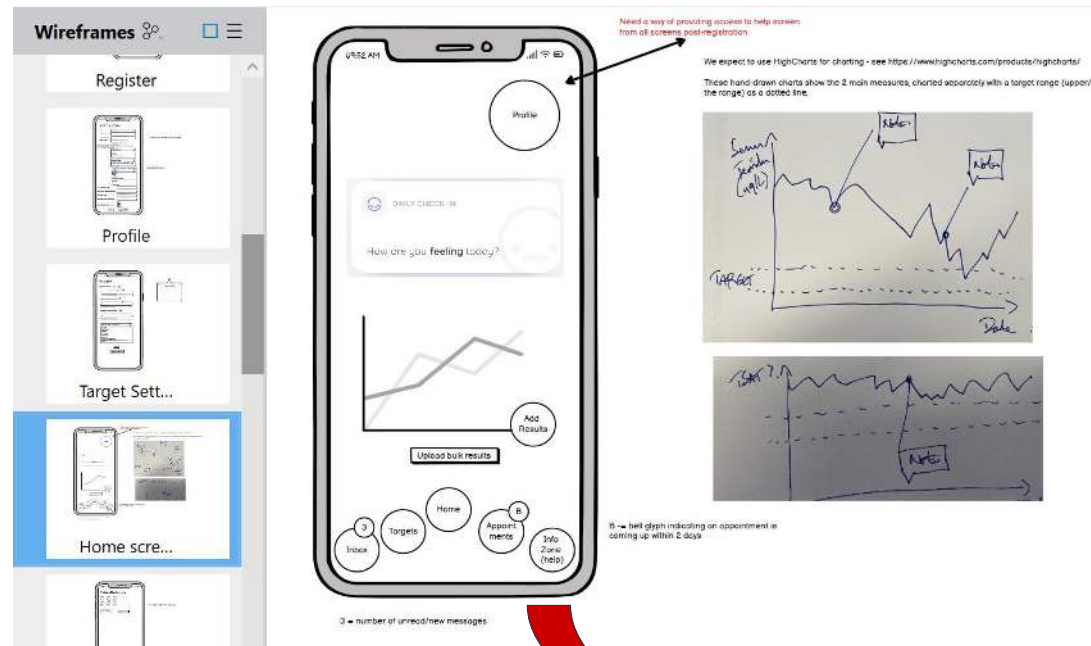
Wireframes

Register

Profile

Target Sett...

Home scre...

09:52 AM

Profile

DAILY CHECK-IN

How are you feeling today?

Add Results

Upload bulk results

Home

Targets

3

Inbox

B

Appointments

Info Zone (help)

3 = number of unread/new messages

B = bell glyph indicating an appointment is coming up within 2 days

Need a way of providing access to help screen from all screens post-registration

We expect to use HighCharts for charting - see https://www.highcharts.com/products/highcharts/

These hand-drawn charts show the 2 main measures, charted separately with a target range (upper/the range) as a dotted line.

Serum Ferritin (ug/L)

Note

Note

TARGET

Date

%SAT

Note